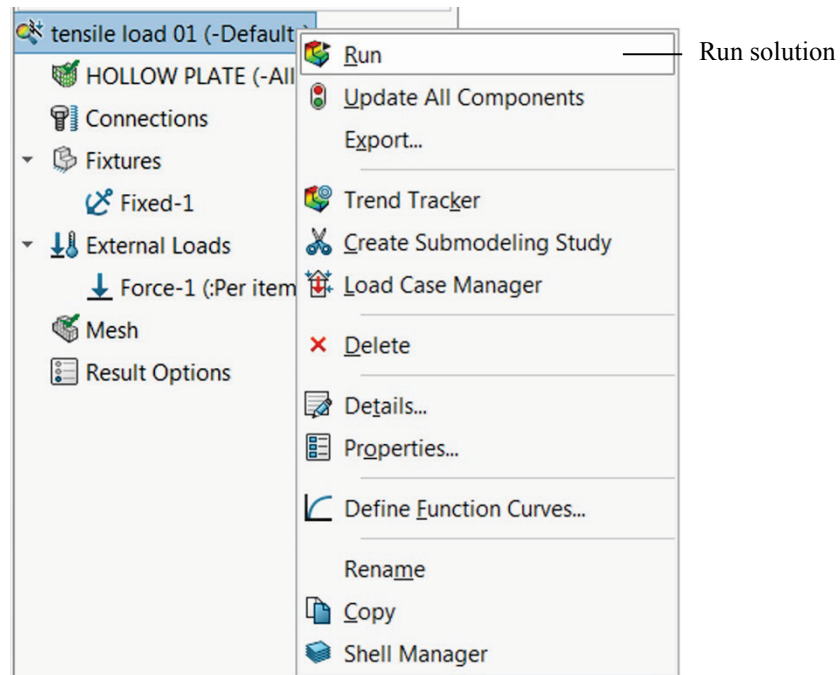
tensile load 01 (-Default
HOLLOW PLATE (-All
Connections
Fixtures
Fixed-1
External Loads
Force-1 (:Per item
Mesh
Result Options

Run
Update All Components
Export...
Trend Tracker
Create Submodeling Study
Load Case Manager
Delete
Details...
Properties...
Define Function Curves...
Rename
Copy
Shell Manager

Run solution